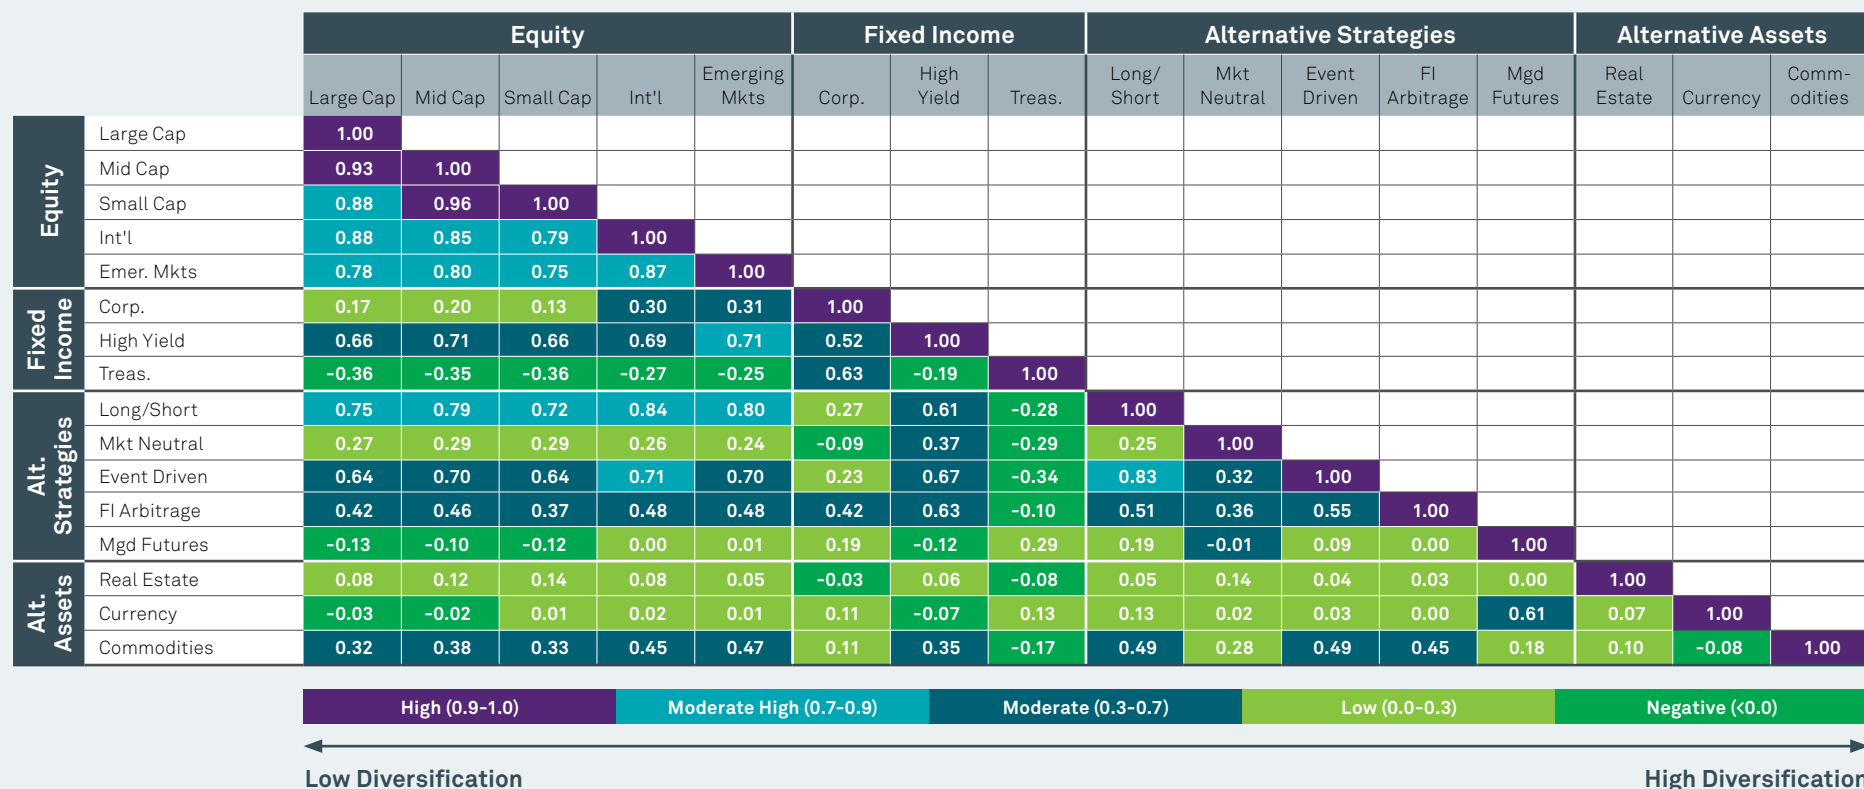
| | | Equity | | | | | Fixed Income | | | Alternative Strategies | | | | | Alternative Assets | | |
|---|---|---|---|---|---|---|---|---|---|---|---|---|---|---|---|---|---|
| | | Large Cap | Mid Cap | Small Cap | Int'l | Emerging Mkts | Corp. | High Yield | Treas. | Long/ Short | Mkt Neutral | Event Driven | FI Arbitrage | Mgd Futures | Real Estate | Currency | Comm-odities |
| Equity | Large Cap | 1.00 | | | | | | | | | | | | | | | |
| | Mid Cap | 0.93 | 1.00 | | | | | | | | | | | | | | |
| | Small Cap | 0.88 | 0.96 | 1.00 | | | | | | | | | | | | | |
| | Int'l | 0.88 | 0.85 | 0.79 | 1.00 | | | | | | | | | | | | |
| | Emer. Mkts | 0.78 | 0.80 | 0.75 | 0.87 | 1.00 | | | | | | | | | | | |
| Fixed Income | Corp. | 0.17 | 0.20 | 0.13 | 0.30 | 0.31 | 1.00 | | | | | | | | | | |
| | High Yield | 0.66 | 0.71 | 0.66 | 0.69 | 0.71 | 0.52 | 1.00 | | | | | | | | | |
| | Treas. | -0.36 | -0.35 | -0.36 | -0.27 | -0.25 | 0.63 | -0.19 | 1.00 | | | | | | | | |
| Alt. Strategies | Long/Short | 0.75 | 0.79 | 0.72 | 0.84 | 0.80 | 0.27 | 0.61 | -0.28 | 1.00 | | | | | | | |
| | Mkt Neutral | 0.27 | 0.29 | 0.29 | 0.26 | 0.24 | -0.09 | 0.37 | -0.29 | 0.25 | 1.00 | | | | | | |
| | Event Driven | 0.64 | 0.70 | 0.64 | 0.71 | 0.70 | 0.23 | 0.67 | -0.34 | 0.83 | 0.32 | 1.00 | | | | | |
| | FI Arbitrage | 0.42 | 0.46 | 0.37 | 0.48 | 0.48 | 0.42 | 0.63 | -0.10 | 0.51 | 0.36 | 0.55 | 1.00 | | | | |
| | Mgd Futures | -0.13 | -0.10 | -0.12 | 0.00 | 0.01 | 0.19 | -0.12 | 0.29 | 0.19 | -0.01 | 0.09 | 0.00 | 1.00 | | | |
| Alt. Assets | Real Estate | 0.08 | 0.12 | 0.14 | 0.08 | 0.05 | -0.03 | 0.06 | -0.08 | 0.05 | 0.14 | 0.04 | 0.03 | 0.00 | 1.00 | | |
| | Currency | -0.03 | -0.02 | 0.01 | 0.02 | 0.01 | 0.11 | -0.07 | 0.13 | 0.13 | 0.02 | 0.03 | 0.00 | 0.61 | 0.07 | 1.00 | |
| | Commodities | 0.32 | 0.38 | 0.33 | 0.45 | 0.47 | 0.11 | 0.35 | -0.17 | 0.49 | 0.28 | 0.49 | 0.45 | 0.18 | 0.10 | -0.08 | 1.00 |

High (0.9-1.0) Moderate High (0.7-0.9) Moderate (0.3-0.7) Low (0.0-0.3) Negative (<0.0)

Low Diversification High Diversification